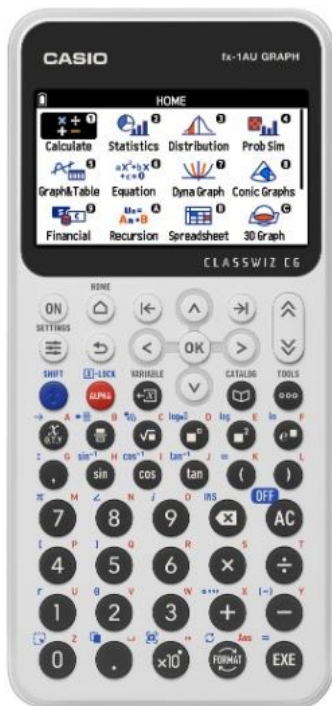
CASIO
fx-1AU GRAPH

HOME
Calculate
Statistics
Distribution
Prob Sim
Graph&Table
Equation
Dyna Graph
Conic Graphs
Financial
Recursion
Spreadsheet
3D Graph

CLASSWIZ CG

ON
HOME
SETTINGS
OK
SHIFT
ALPHA
VARIABLE
CATALOG
TOOLS
sin
cos
tan
OFF
7
8
9
AC
4
5
6
1
2
3
0
.
$\times10^x$
FORMAT
EXE